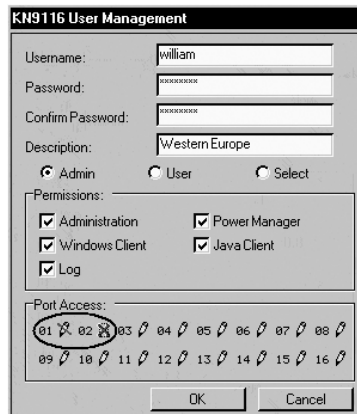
KN9116 User Management

Username: william

Password: ********

Confirm Password: ********

Description: Western Europe

Admin User Select

Permissions:

Administration Power Manager

Windows Client Java Client

Log

Port Access:

01 02 03 04 05 06 07 08

09 10 11 12 13 14 15 16

OK Cancel